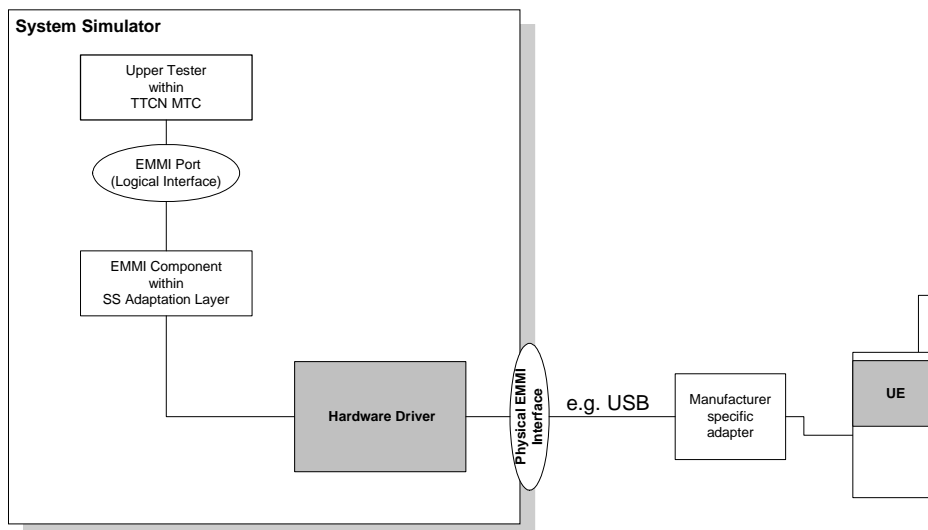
System Simulator

Upper Tester within TTCN MTC

EMMI Port (Logical Interface)

EMMI Component within SS Adaptation Layer

Hardware Driver

Physical EMMI Interface

e.g. USB

Manufacturer specific adapter

UE